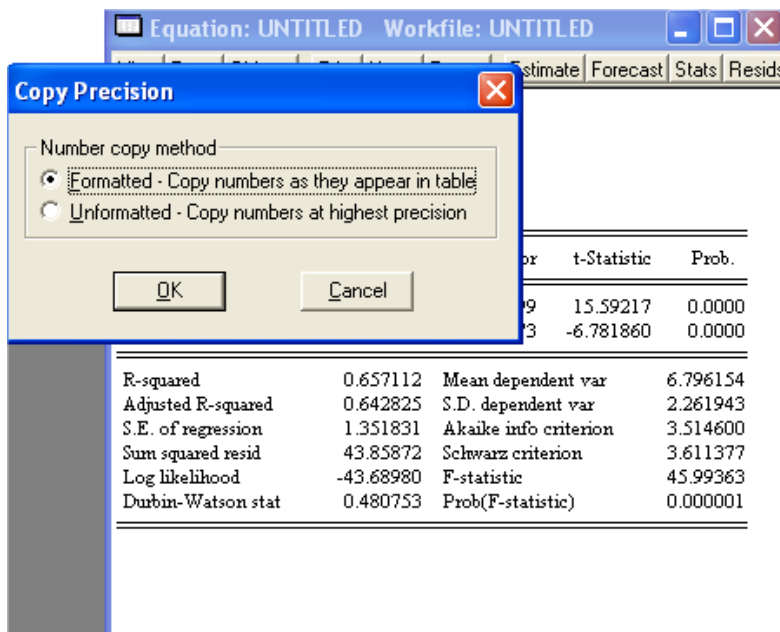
Equation: UNTITLED Workfile: UNTITLED

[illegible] Estimate | Forecast | Stats | Resids

Copy Precision

Number copy method

Formatted - Copy numbers as they appear in table

Unformatted - Copy numbers at highest precision

OK

Cancel

| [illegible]or | t-Statistic | Prob. |
|---|---|---|
| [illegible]9 | 15.59217 | 0.0000 |
| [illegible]3 | -6.781860 | 0.0000 |

| | | | |
|---|---|---|---|
| R-squared | 0.657112 | Mean dependent var | 6.796154 |
| Adjusted R-squared | 0.642825 | S.D. dependent var | 2.261943 |
| S.E. of regression | 1.351831 | Akaike info criterion | 3.514600 |
| Sum squared resid | 43.85872 | Schwarz criterion | 3.611377 |
| Log likelihood | -43.68980 | F-statistic | 45.99363 |
| Durbin-Watson stat | 0.480753 | Prob(F-statistic) | 0.000001 |